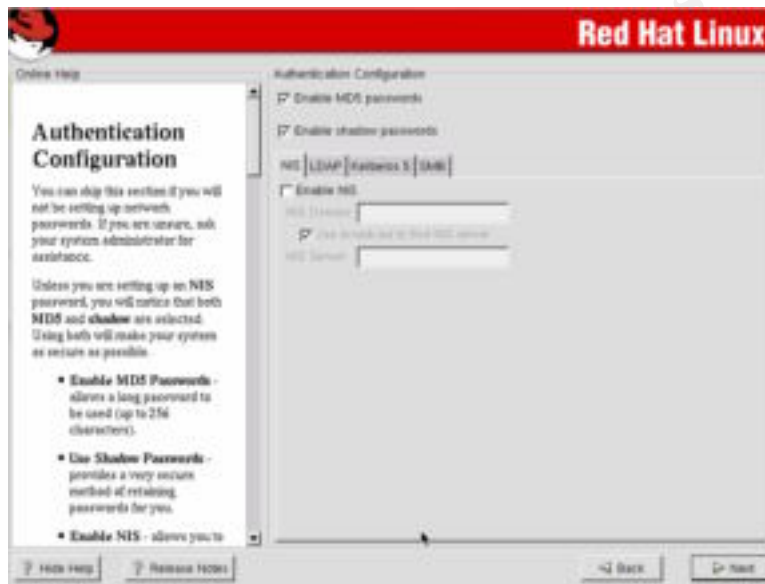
Red Hat Linux

Online Help

Authentication Configuration

You can skip this section if you will not be setting up network passwords. If you are unsure, ask your system administrator for assistance.

Unless you are setting up an NIS password, you will notice that both MD5 and shadow are selected. Using both will make your system as secure as possible.

• Enable MD5 Passwords - allows a long password to be used (up to 256 characters).

• Use Shadow Passwords - provides a very secure method of retaining passwords for you.

• Enable NIS - allows you to

Authentication Configuration

Enable MD5 passwords

Enable shadow passwords

NIS | LDAP | Kerberos 5 | SMB

Enable NIS

NIS Domain:

Use broadcast to find NIS server

NIS Server:

Hide Help

Release Notes

Back

Next